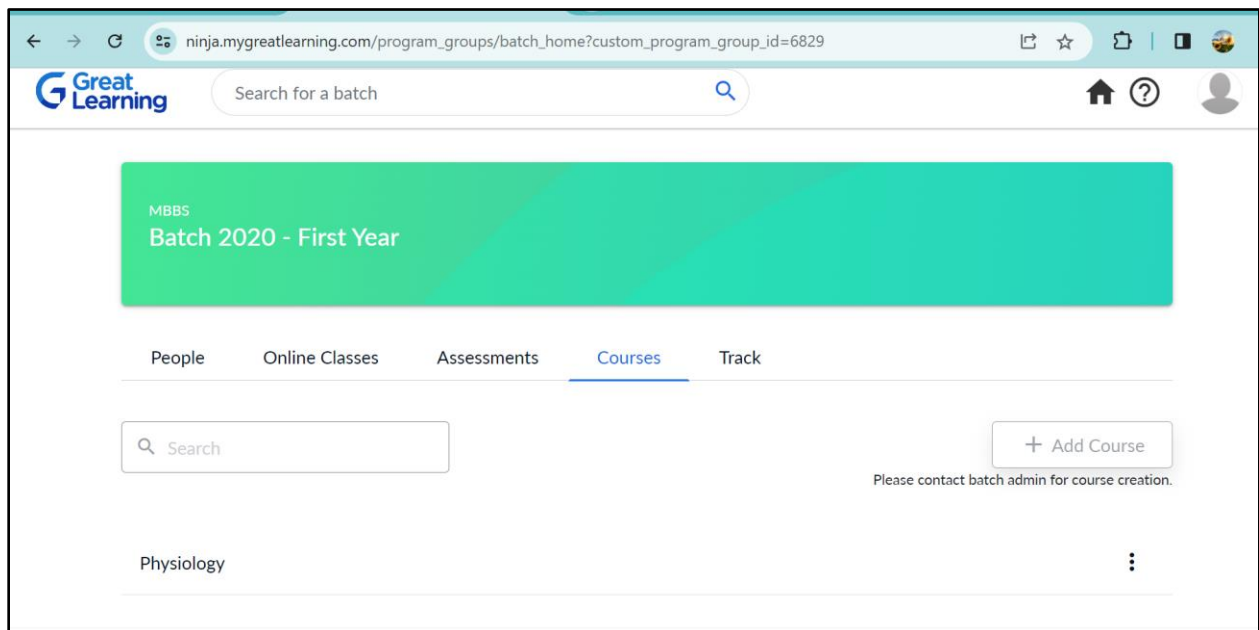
ninja.mygreatlearning.com/program_groups/batch_home?custom_program_group_id=6829

Great Learning

Search for a batch

MBBS
Batch 2020 - First Year

People Online Classes Assessments Courses Track

Search

+ Add Course

Please contact batch admin for course creation.

Physiology